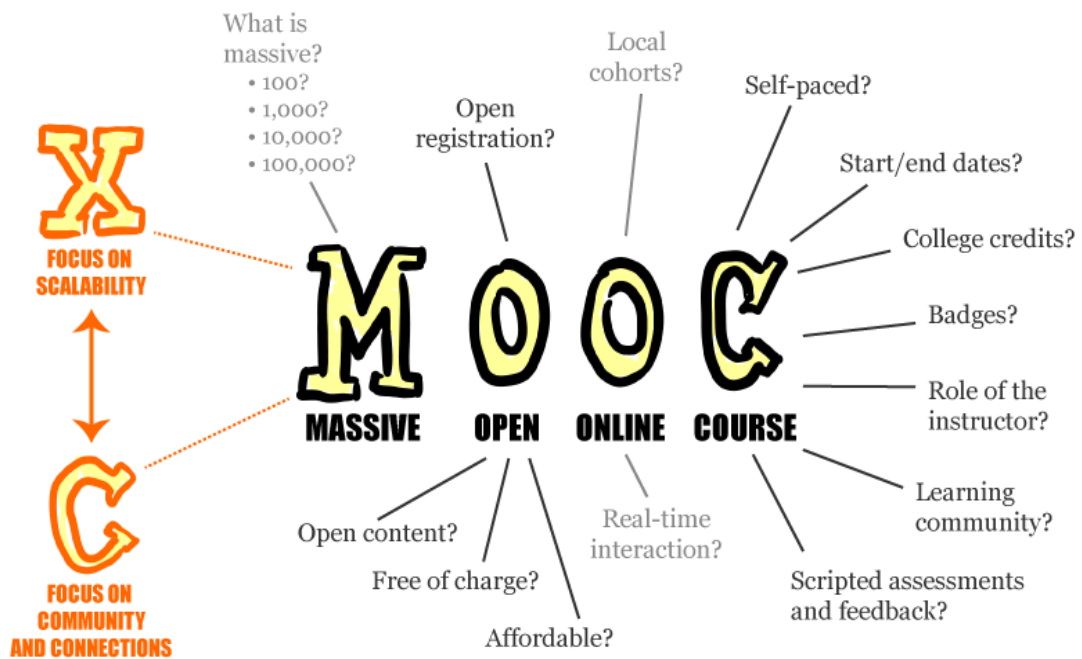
X
FOCUS ON SCALABILITY

C
FOCUS ON COMMUNITY AND CONNECTIONS

What is massive?
• 100?
• 1,000?
• 10,000?
• 100,000?

Open registration?

Local cohorts?

Self-paced?

Start/end dates?

College credits?

Badges?

Role of the instructor?

M O O C

MASSIVE OPEN ONLINE COURSE

Open content?

Free of charge?

Affordable?

Real-time interaction?

Learning community?

Scripted assessments and feedback?